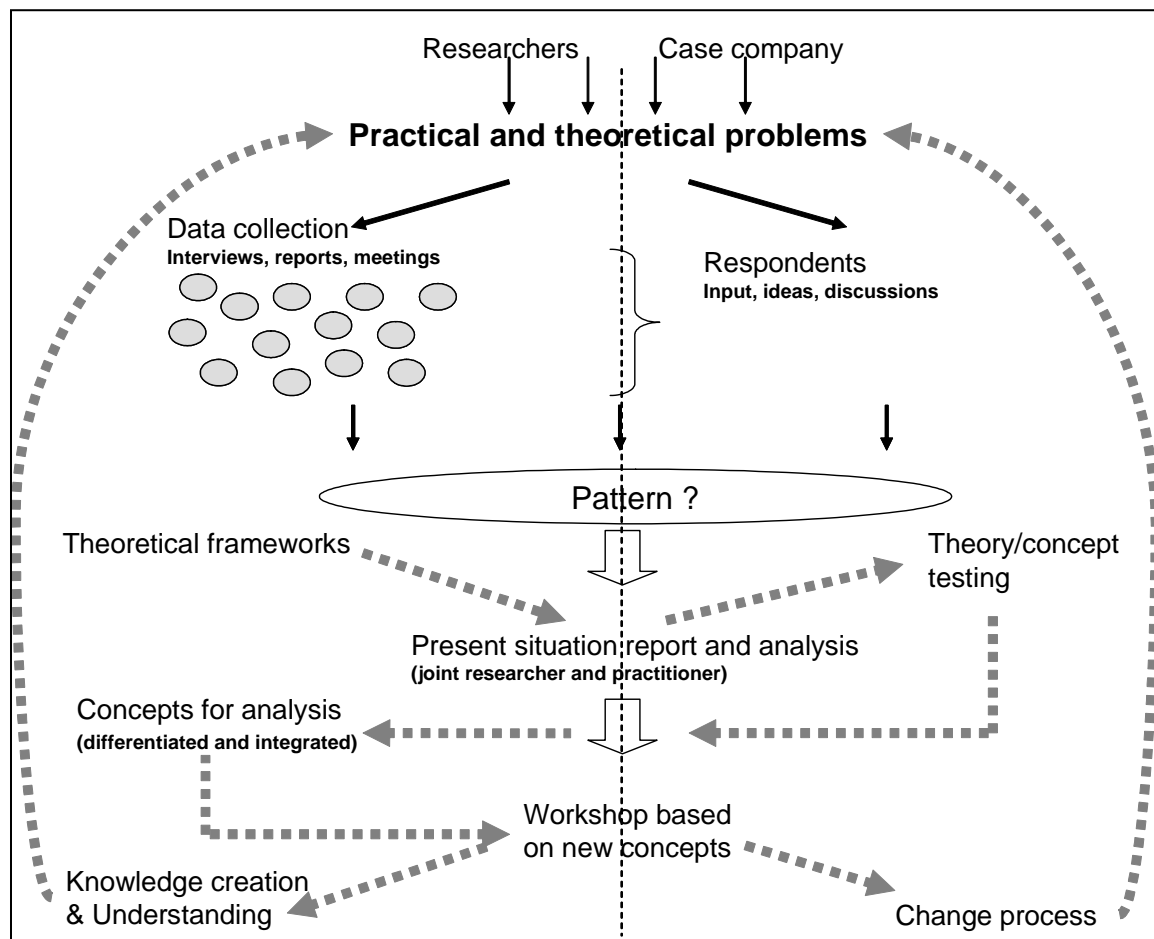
Researchers

Case company

Practical and theoretical problems

Data collection
Interviews, reports, meetings

Respondents
Input, ideas, discussions

Pattern ?

Theoretical frameworks

Theory/concept testing

Present situation report and analysis
(joint researcher and practitioner)

Concepts for analysis
(differentiated and integrated)

Workshop based on new concepts

Knowledge creation & Understanding

Change process